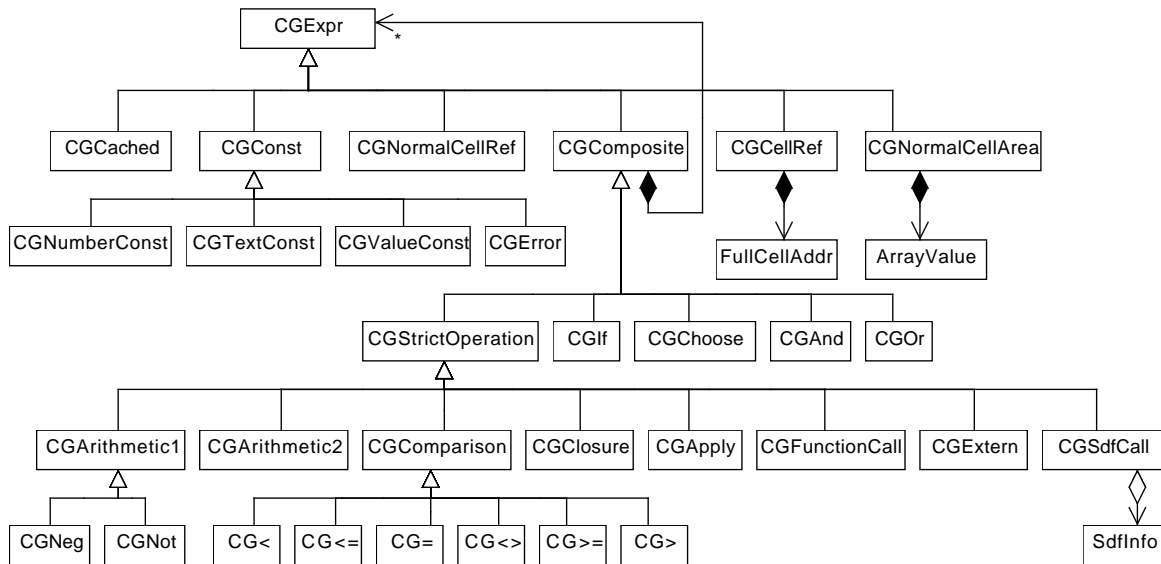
CGExpr

*

CGCached
CGConst
CGNormalCellRef
CGComposite
CGCellRef
CGNormalCellArea

CGNumberConst
CGTextConst
CGValueConst
CGError

FullCellAddr
ArrayValue

CGStrictOperation
CGIf
CGChoose
CGAnd
CGOr

CGArithmetic1
CGArithmetic2
CGComparison
CGClosure
CGApply
CGFunctionCall
CGExtern
CGSdfCall

CGNeg
CGNot
CG<
CG<=
CG=
CG<>
CG>=
CG>
SdfInfo